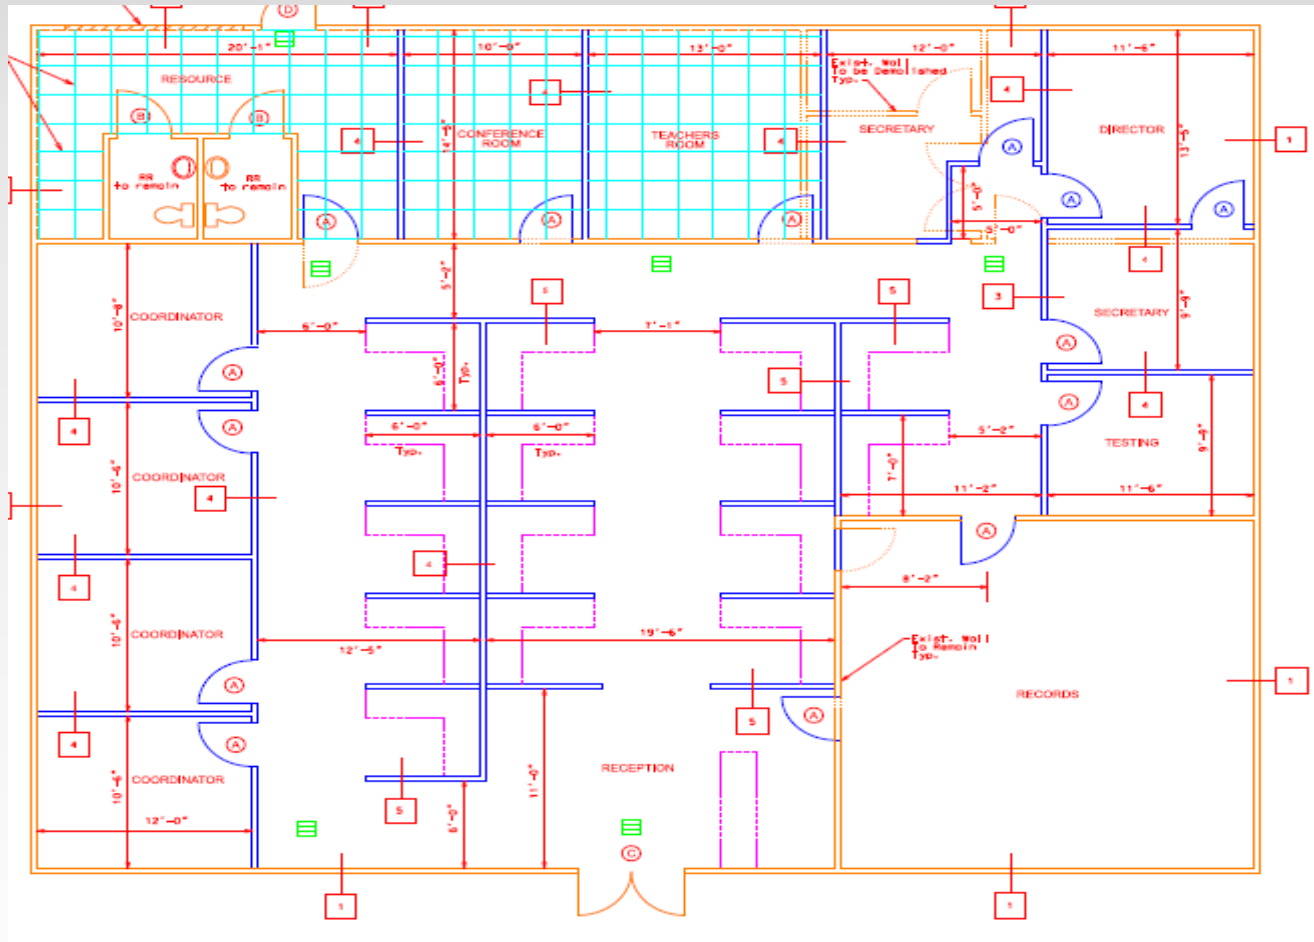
D
20'-1"
10'-0"
13'-0"
12'-0"
11'-6"
RESOURCE
4
Exist. Wall To be Demolished Typ.
4
B
B
7'
CONFERENCE ROOM
14'-0"
4
TEACHERS ROOM
4
SECRETARY
DIRECTOR
13'-0"
1
RR to remain
RR to remain
A
A
5'-0"
A
A
A
A
A
3'-0"
4
5'-0"
5
5
3
COORDINATOR
10'-6"
6'-0"
7'-1"
SECRETARY
9'-6"
A
6'-0"
Typ.
5
A
A
6'-0"
6'-0"
Typ.
Typ.
5'-2"
4
A
TESTING
9'-6"
4
COORDINATOR
10'-6"
4
7'-0"
11'-2"
11'-6"
A
4
8'-2"
4
COORDINATOR
10'-6"
19'-6"
12'-5"
Exist. Wall To Remain Typ.
A
RECORDS
1
A
5
4
A
11'-0"
RECEPTION
COORDINATOR
10'-6"
5
12'-0"
6'-0"
C
1
1